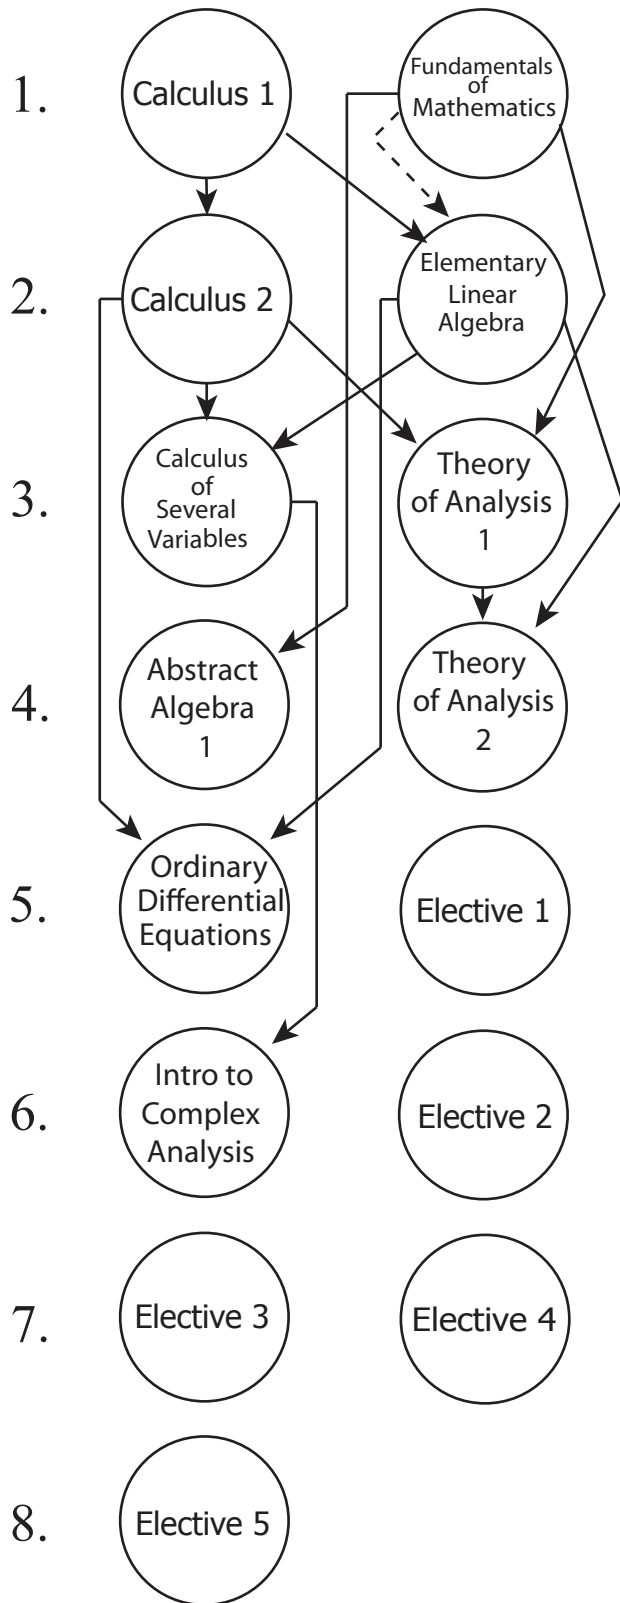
1.
Calculus 1
Fundamentals of Mathematics

2.
Calculus 2
Elementary Linear Algebra

3.
Calculus of Several Variables
Theory of Analysis 1

4.
Abstract Algebra 1
Theory of Analysis 2

5.
Ordinary Differential Equations
Elective 1

6.
Intro to Complex Analysis
Elective 2

7.
Elective 3
Elective 4

8.
Elective 5